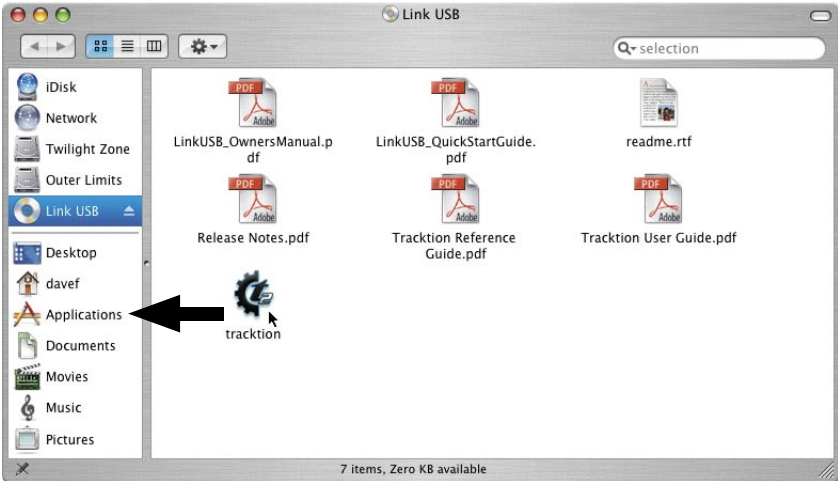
Link USB

selection

iDisk
Network
Twilight Zone
Outer Limits
Link USB
Desktop
davef
Applications
Documents
Movies
Music
Pictures

PDF
Adobe
LinkUSB_OwnersManual.pdf

PDF
Adobe
LinkUSB_QuickStartGuide.pdf

readme.rtf

PDF
Adobe
Release Notes.pdf

PDF
Adobe
Tracktion Reference Guide.pdf

PDF
Adobe
Tracktion User Guide.pdf

tracktion

7 items, Zero KB available